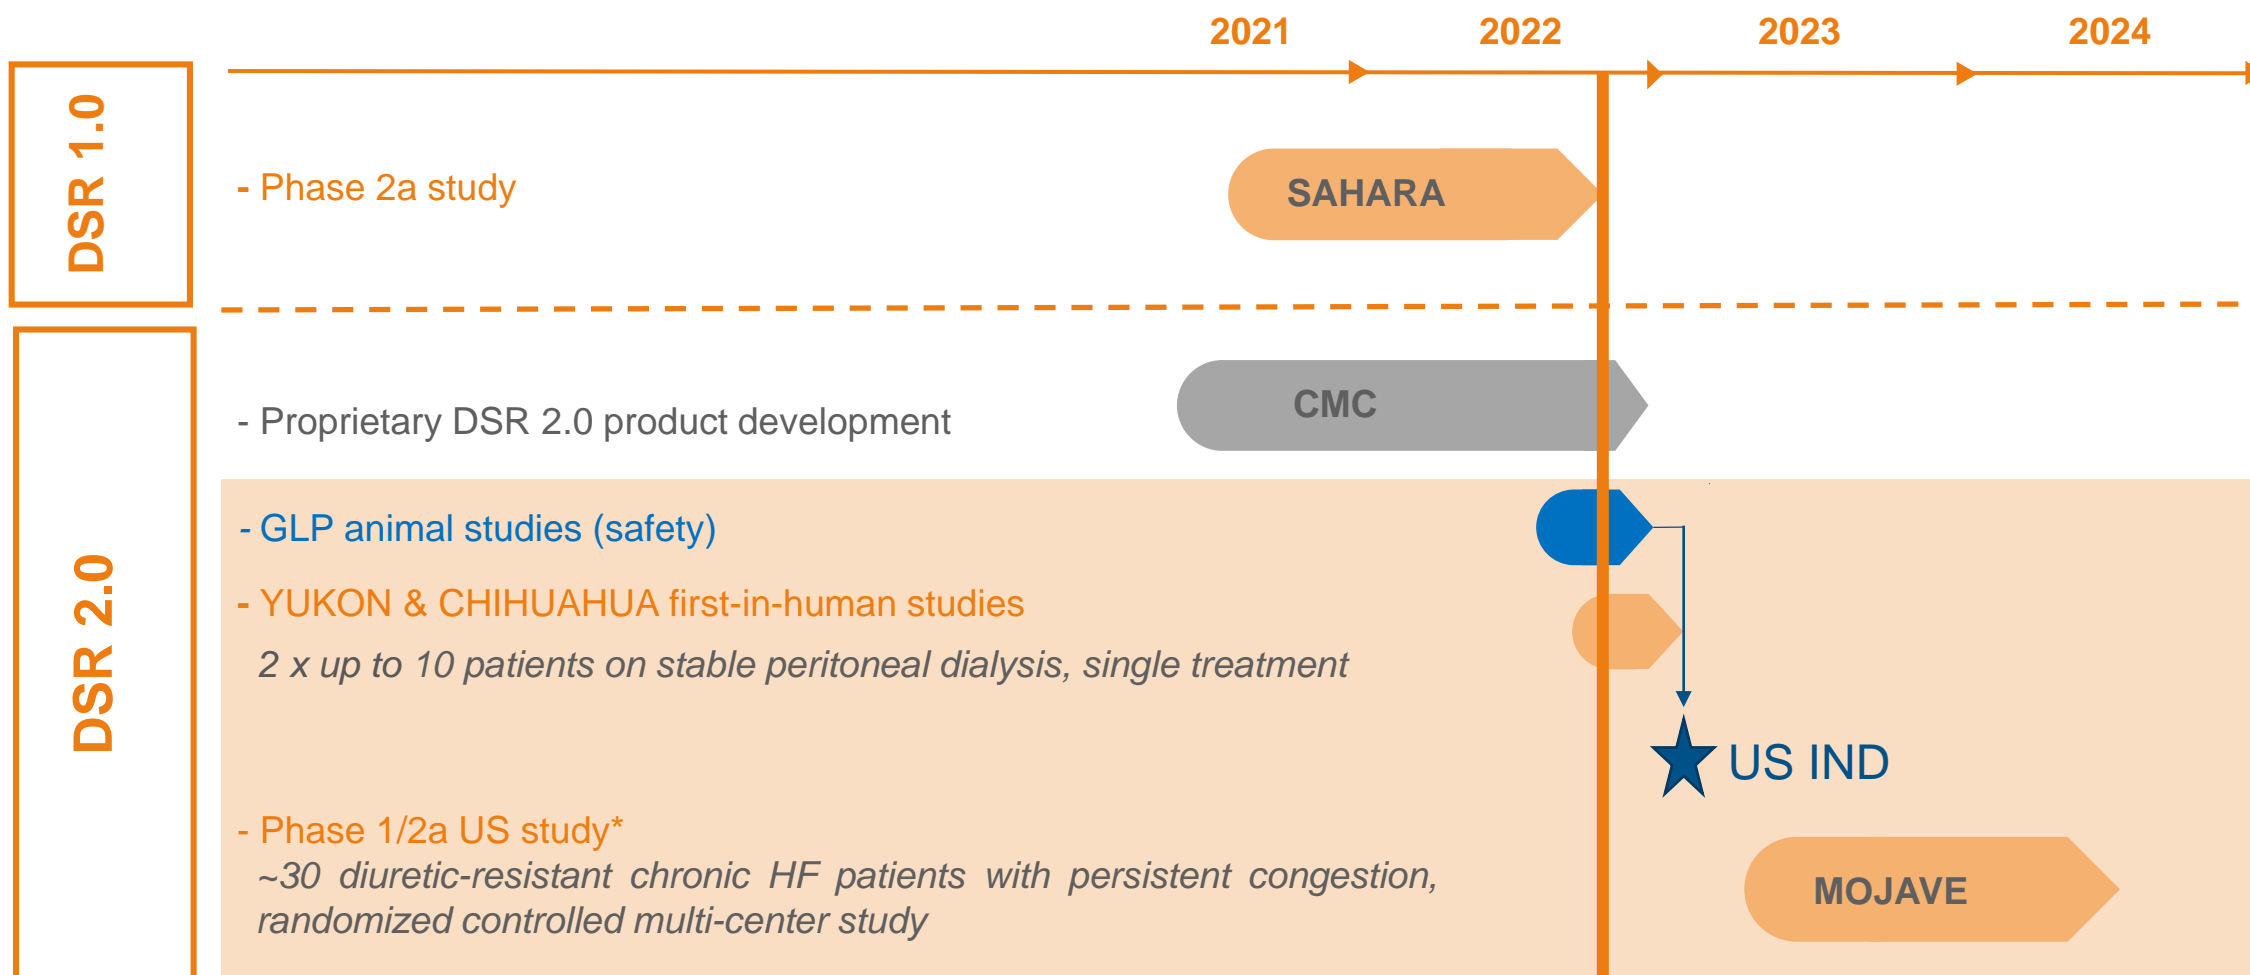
2021 2022 2023 2024

DSR 1.0

- Phase 2a study

SAHARA

DSR 2.0

- Proprietary DSR 2.0 product development

CMC

- GLP animal studies (safety)

- YUKON & CHIHUAHUA first-in-human studies

2 x up to 10 patients on stable peritoneal dialysis, single treatment

US IND

- Phase 1/2a US study*

~30 diuretic-resistant chronic HF patients with persistent congestion, randomized controlled multi-center study

MOJAVE